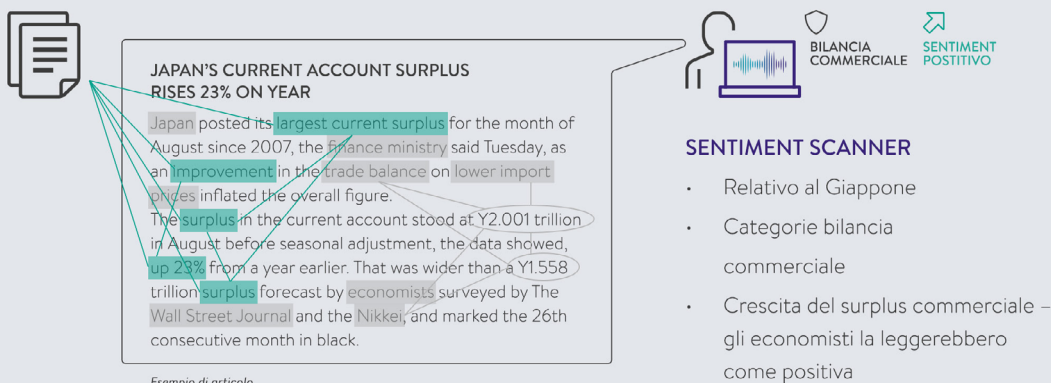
JAPAN'S CURRENT ACCOUNT SURPLUS RISES 23% ON YEAR

Japan posted its largest current surplus for the month of August since 2007, the finance ministry said Tuesday, as an improvement in the trade balance on lower import prices inflated the overall figure.
The surplus in the current account stood at Y2.001 trillion in August before seasonal adjustment, the data showed, up 23% from a year earlier. That was wider than a Y1.558 trillion surplus forecast by economists surveyed by The Wall Street Journal and the Nikkei, and marked the 26th consecutive month in black.

Esempio di articolo

BILANCIA COMMERCIALE

SENTIMENT POSITIVO

SENTIMENT SCANNER

• Relativo al Giappone
• Categorie bilancia commerciale
• Crescita del surplus commerciale – gli economisti la leggerebbero come positiva